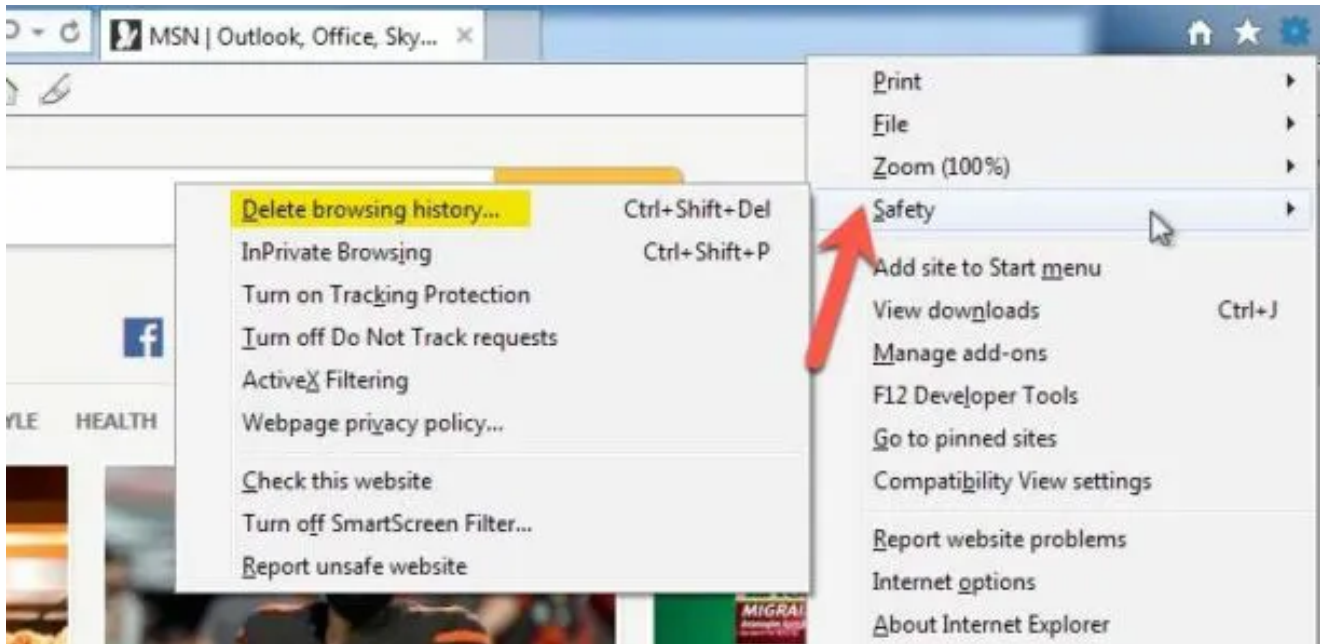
MSN | Outlook, Office, Sky... ×

Delete browsing history... Ctrl+Shift+Del
InPrivate Browsing Ctrl+Shift+P
Turn on Tracking Protection
Turn off Do Not Track requests
ActiveX Filtering
Webpage privacy policy...

Check this website
Turn off SmartScreen Filter...
Report unsafe website

Print
File
Zoom (100%)
Safety
Add site to Start menu
View downloads Ctrl+J
Manage add-ons
F12 Developer Tools
Go to pinned sites
Compatibility View settings
Report website problems
Internet options
About Internet Explorer

YLE HEALTH

MIGRAI